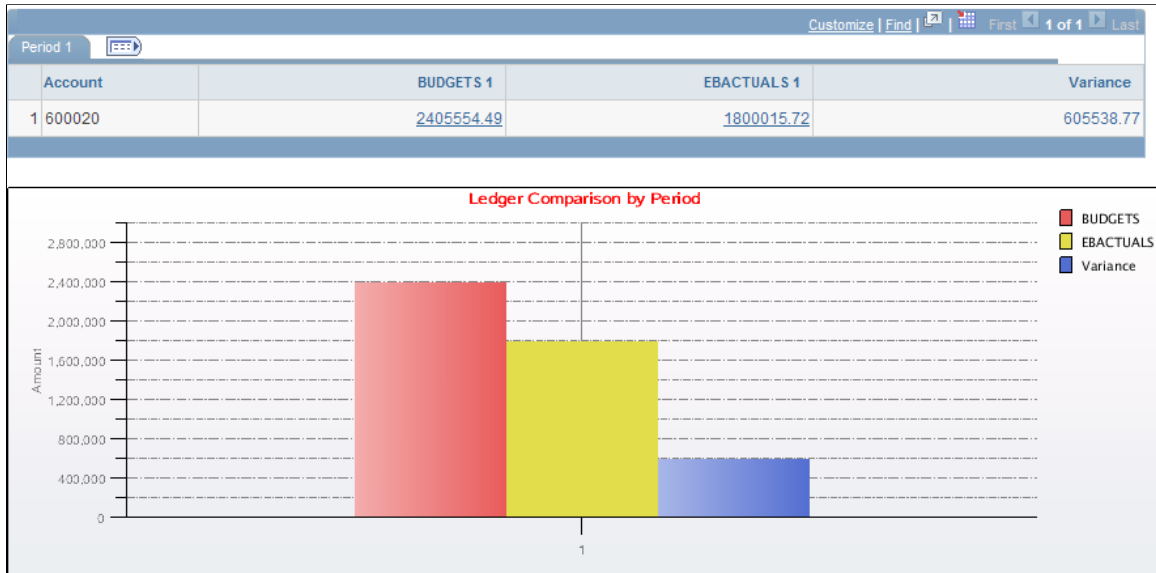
Customize | Find | First 1 of 1 Last

Period 1

| | Account | BUDGETS 1 | EBACTUALS 1 | Variance |
|---|---|---|---|---|
| 1 | 600020 | 2405554.49 | 1800015.72 | 605538.77 |

Ledger Comparison by Period

BUDGETS
EBACTUALS
Variance

Amount

2,800,000
2,400,000
2,000,000
1,600,000
1,200,000
800,000
400,000
0

1